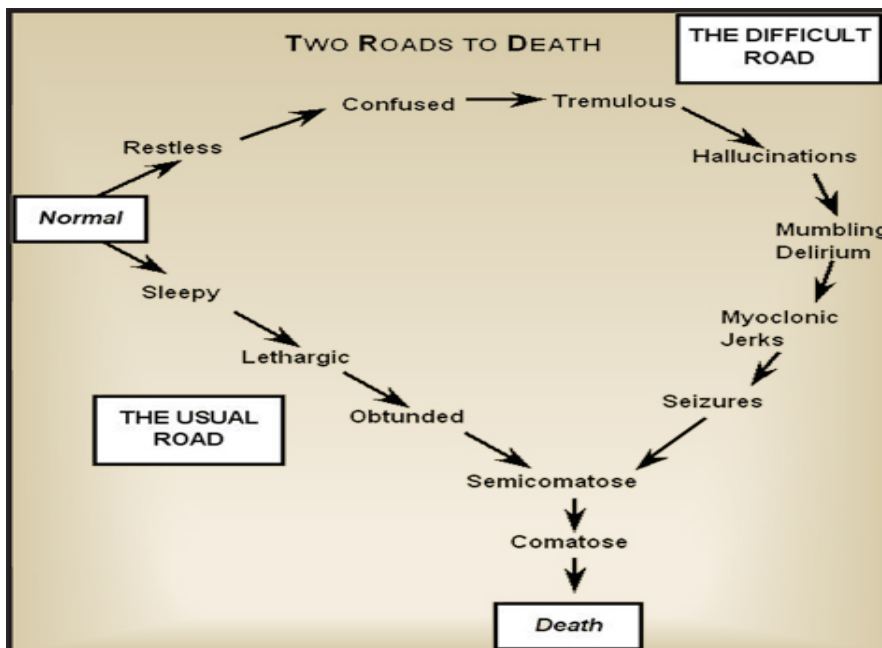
TWO ROADS TO DEATH

THE DIFFICULT ROAD

Normal

Restless

Confused

Tremulous

Hallucinations

Mumbling Delirium

Myoclonic Jerks

Seizures

Sleepy

Lethargic

Obtunded

THE USUAL ROAD

Semicomatose

Comatose

Death